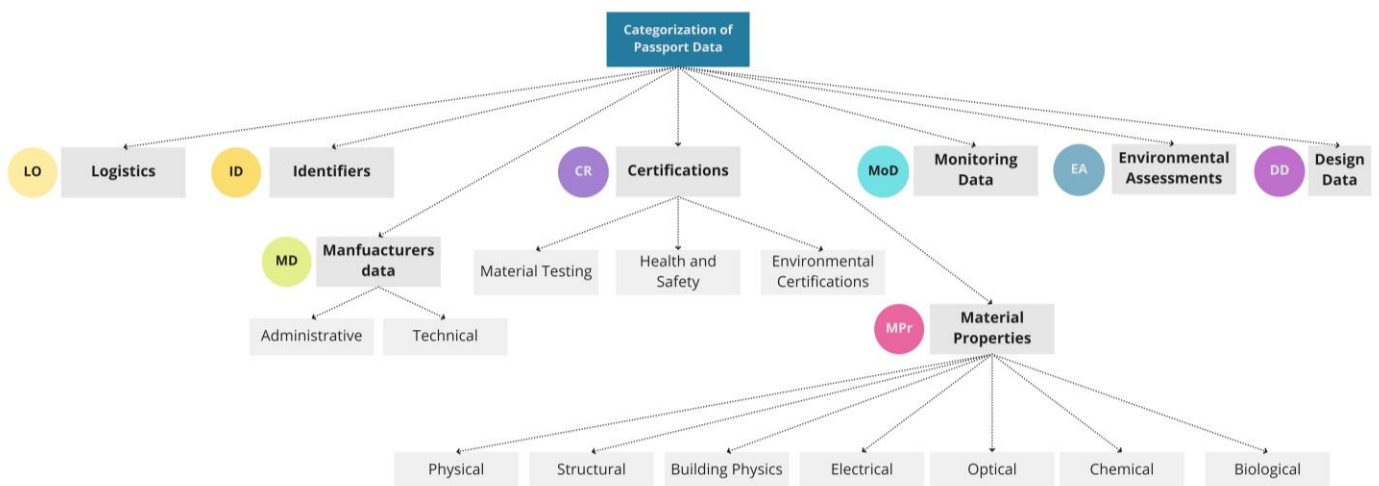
Categorization of Passport Data

LO Logistics

ID Identifiers

CR Certifications

MoD Monitoring Data

EA Environmental Assessments

DD Design Data

MD Manfuacturers data

Administrative

Technical

Material Testing

Health and Safety

Environmental Certifications

MPr Material Properties

Physical

Structural

Building Physics

Electrical

Optical

Chemical

Biological